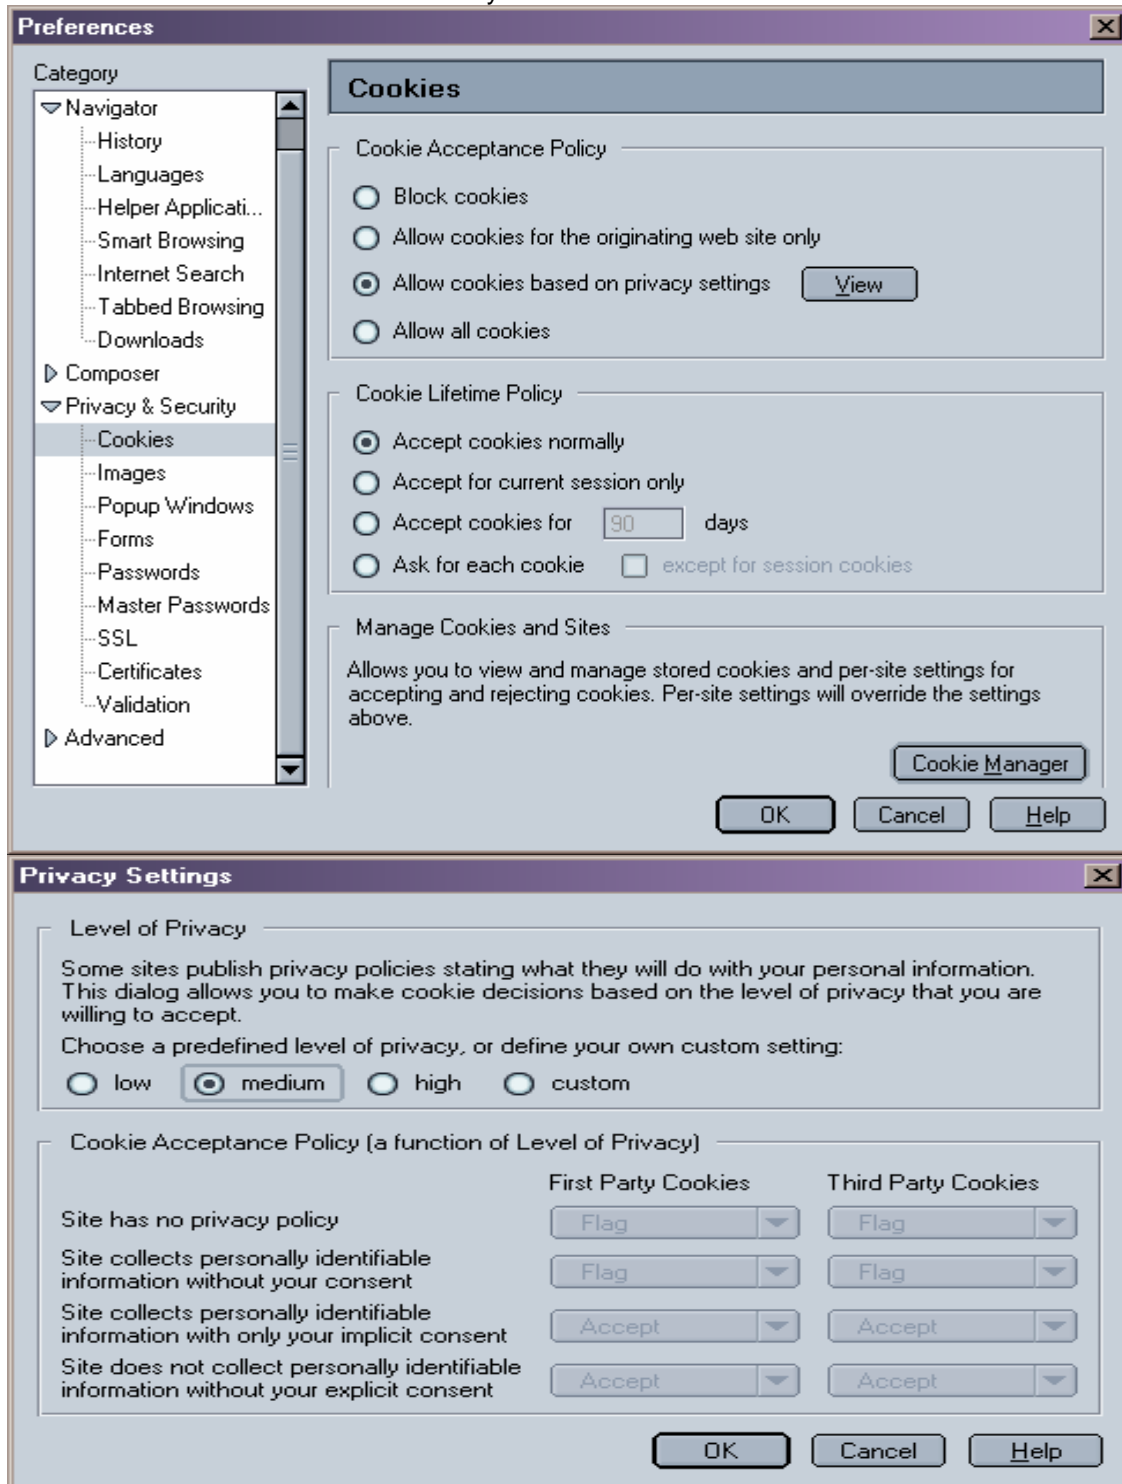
Preferences

Category

Navigator
History
Languages
Helper Applicati...
Smart Browsing
Internet Search
Tabbed Browsing
Downloads
Composer
Privacy & Security
Cookies
Images
Popup Windows
Forms
Passwords
Master Passwords
SSL
Certificates
Validation
Advanced

Cookies

Cookie Acceptance Policy

Block cookies
Allow cookies for the originating web site only
Allow cookies based on privacy settings View
Allow all cookies

Cookie Lifetime Policy

Accept cookies normally
Accept for current session only
Accept cookies for 90 days
Ask for each cookie except for session cookies

Manage Cookies and Sites

Allows you to view and manage stored cookies and per-site settings for accepting and rejecting cookies. Per-site settings will override the settings above.

Cookie Manager

OK Cancel Help

Privacy Settings

Level of Privacy

Some sites publish privacy policies stating what they will do with your personal information. This dialog allows you to make cookie decisions based on the level of privacy that you are willing to accept.

Choose a predefined level of privacy, or define your own custom setting:

low medium high custom

Cookie Acceptance Policy (a function of Level of Privacy)

| | First Party Cookies | Third Party Cookies |
|---|---|---|
| Site has no privacy policy | Flag | Flag |
| Site collects personally identifiable information without your consent | Flag | Flag |
| Site collects personally identifiable information with only your implicit consent | Accept | Accept |
| Site does not collect personally identifiable information without your explicit consent | Accept | Accept |

OK Cancel Help